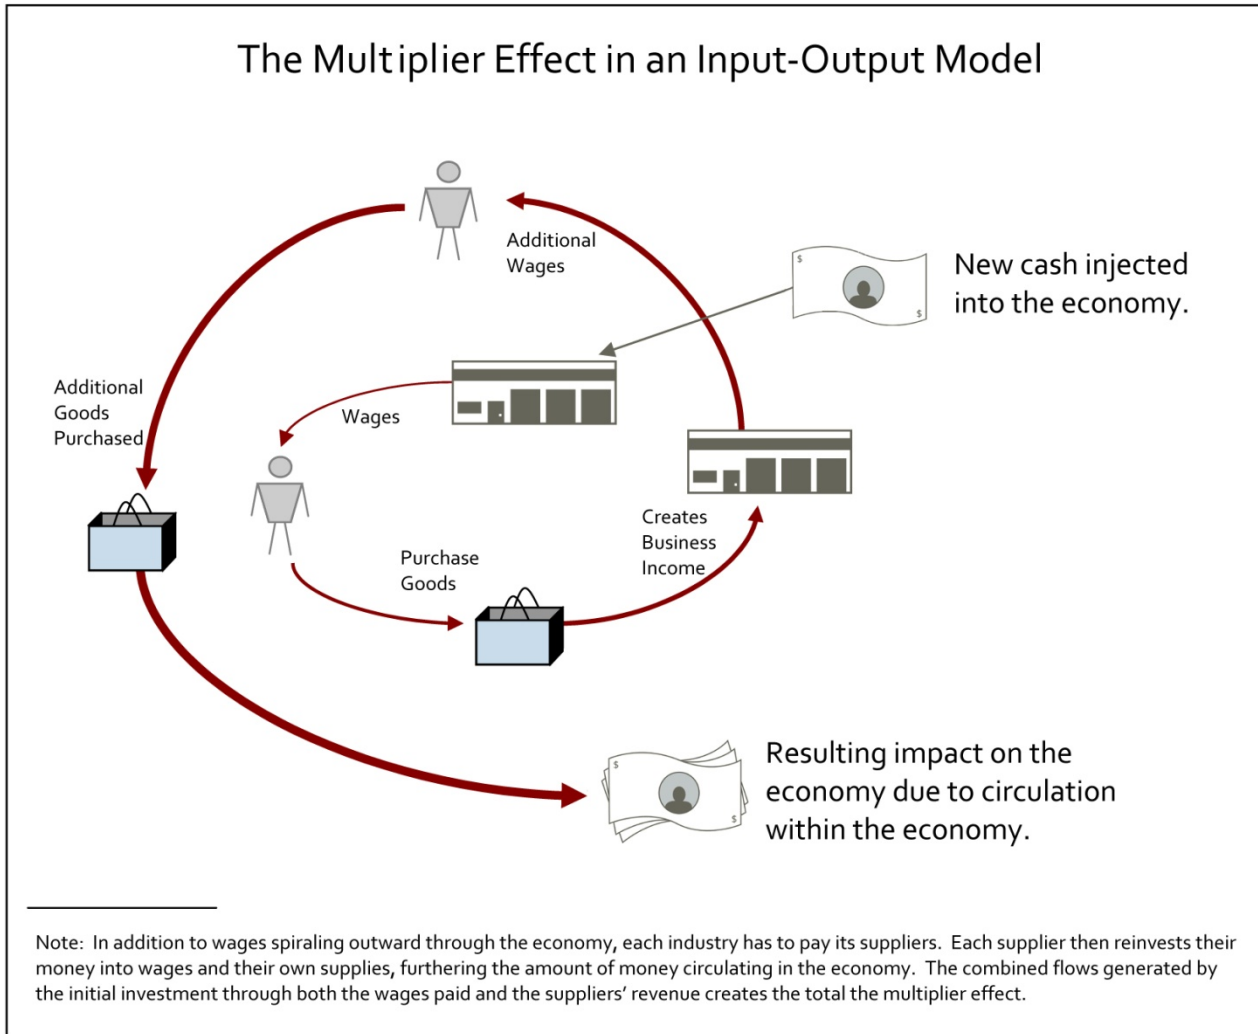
The Multiplier Effect in an Input-Output Model

Additional Wages

New cash injected into the economy.

$

$

Additional Goods Purchased

Wages

Creates Business Income

Purchase Goods

Resulting impact on the economy due to circulation within the economy.

$

$

Note: In addition to wages spiraling outward through the economy, each industry has to pay its suppliers. Each supplier then reinvests their money into wages and their own supplies, furthering the amount of money circulating in the economy. The combined flows generated by the initial investment through both the wages paid and the suppliers' revenue creates the total the multiplier effect.